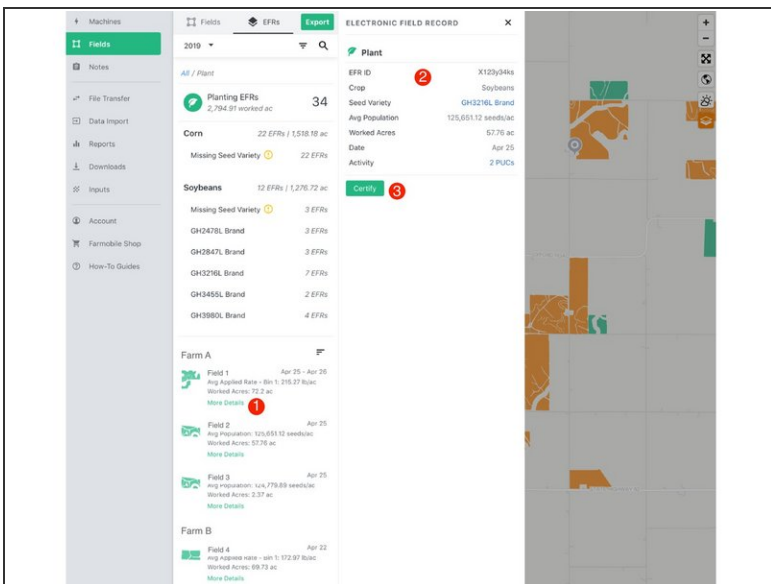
Machines
Fields
Notes
File Transfer
Data Import
Reports
Downloads
Inputs
Account
Farmobile Shop
How-To Guides

Fields
EFRs
Export
2019
All / Plant
Planting EFRs
2,794.91 worked ac
34

| Corn | 22 EFRs \| 1,518.18 ac |
|---|---|
| Missing Seed Variety | 22 EFRs |

| Soybeans | 12 EFRs \| 1,276.72 ac |
|---|---|
| Missing Seed Variety | 3 EFRs |
| GH2478L Brand | 3 EFRs |
| GH2847L Brand | 3 EFRs |
| GH3216L Brand | 7 EFRs |
| GH3455L Brand | 2 EFRs |
| GH3980L Brand | 4 EFRs |

Farm A
Field 1
Apr 25 - Apr 26
Avg Applied Rate - Bin 1: 215.27 lb/ac
Worked Acres: 72.2 ac
More Details
1
Field 2
Apr 25
Avg Population: 125,651.12 seeds/ac
Worked Acres: 57.76 ac
More Details
Field 3
Apr 25
Avg Population: 124,779.69 seeds/ac
Worked Acres: 2.37 ac
More Details
Farm B
Field 4
Apr 22
Avg Applied Rate - Bin 1: 172.97 lb/ac
Worked Acres: 69.73 ac
More Details

ELECTRONIC FIELD RECORD
×
Plant

| EFR ID | X123y34ks |
|---|---|
| Crop | Soybeans |
| Seed Variety | GH3216L Brand |
| Avg Population | 125,651.12 seeds/ac |
| Worked Acres | 57.76 ac |
| Date | Apr 25 |
| Activity | 2 PUCs |

2
Certify
3
+
−